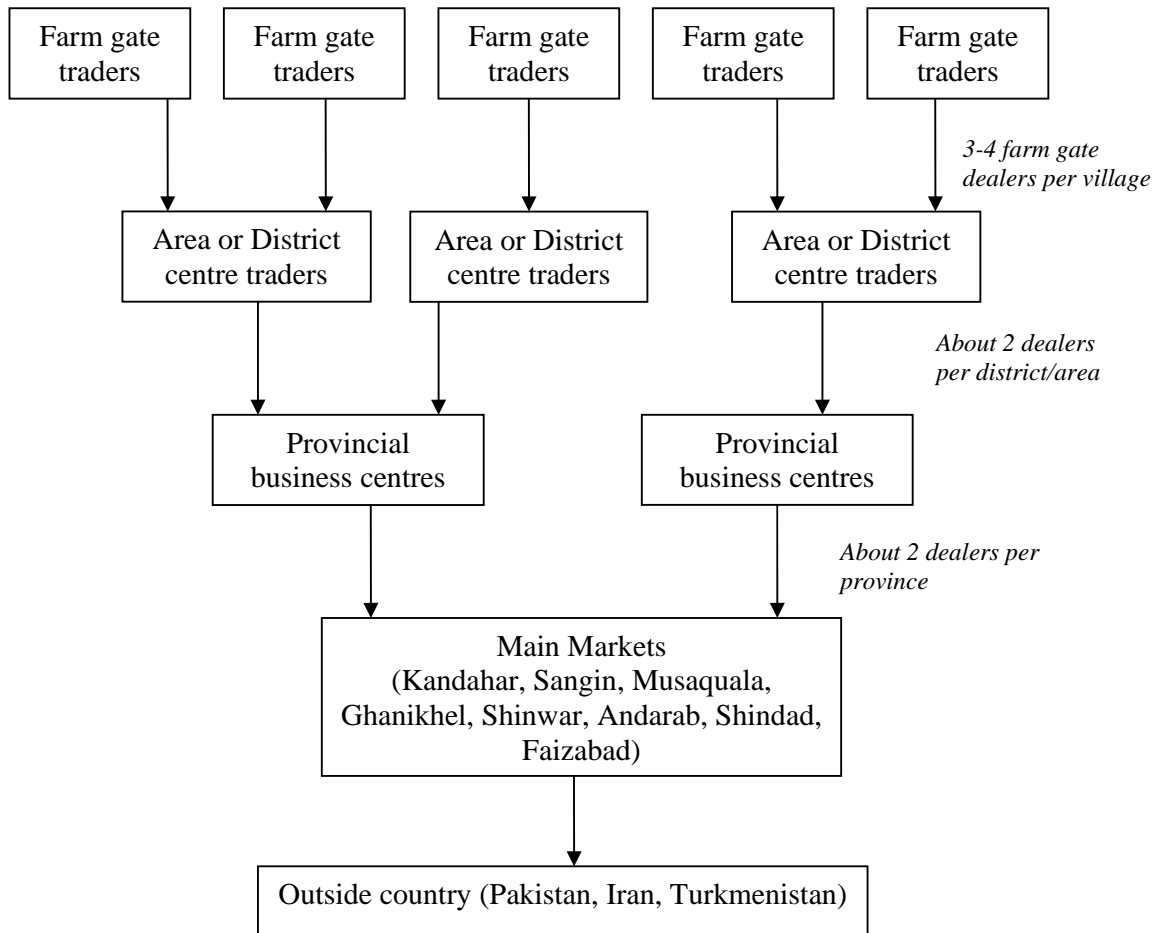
Farm gate traders

Farm gate traders

Farm gate traders

Farm gate traders

Farm gate traders

3-4 farm gate dealers per village

Area or District centre traders

Area or District centre traders

Area or District centre traders

About 2 dealers per district/area

Provincial business centres

Provincial business centres

About 2 dealers per province

Main Markets (Kandahar, Sangin, Musaquala, Ghanikhel, Shinwar, Andarab, Shindad, Faizabad)

Outside country (Pakistan, Iran, Turkmenistan)